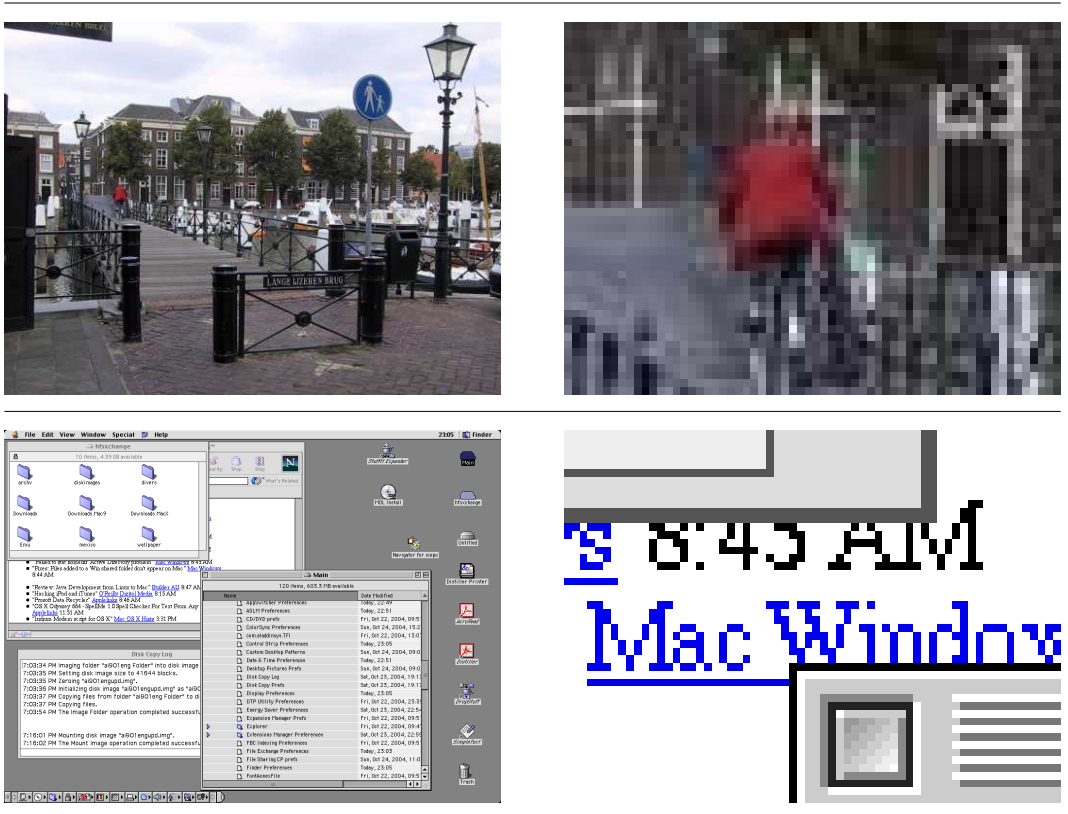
LANGE IJZEREN BRUG

File Edit View Window Special Help 23:05 Finder

Mbxchange
10 items, 4.39 GB available
archiv diskimages drivers
Downloads Downloads Mac9 Downloads MacX
Emu mexico wallpaper

StuffIt Expander
Main
PDQ Install
Mbxchange
Untitled
Navigator for sispo
Distiller Printer
Acrobat
Distiller
DropStuff
SimpleText
Trash

"Review: Java Development from Linux to Mac" Builder AU 8:47 AM
"Fixes: Files added to a Win shared folder don't appear on Mac" Mac Windows 8:44 AM
"Hacking iPod and iTunes" O'Reilly Digital Media 8:15 AM
"Prosoft Data Recycler" Applelinks 8:48 AM
"OS X Odyssey 684 - SpellMe 1.0 Spell Checker For Text From Any" Applelinks 11:51 AM
"Iridium Modem script for OS X" Mac OS X Hints 3:31 PM

Disk Copy Log
7:03:34 PM Imaging folder "aiGO1eng Folder" into disk image
7:03:35 PM Setting disk image size to 41644 blocks.
7:03:35 PM Zeroing "aiGO1engupd.img".
7:03:36 PM Initializing disk image "aiGO1engupd.img" as "aiGO
7:03:37 PM Copying files from folder "aiGO1eng Folder" to di
7:03:37 PM Copying files.
7:03:54 PM The Image Folder operation completed successfu

7:16:01 PM Mounting disk image "aiGO1engupd.img".
7:16:02 PM The Mount image operation completed successfu

Main
120 items, 605.3 MB available
| Name | Date Modified |
|---|---|
| AppleShare Preferences | Today, 22:49 |
| ASLM Preferences | Today, 22:51 |
| CD/DVD prefs | Fri, Oct 22, 2004, 09:5 |
| ColorSync Preferences | Sun, Oct 24, 2004, 15:2 |
| com.aladdinsys.TFI | Fri, Oct 22, 2004, 13:0 |
| Control Strip Preferences | Today, 23:05 |
| Custom Desktop Patterns | Sun, Oct 24, 2004, 09:0 |
| Date & Time Preferences | Today, 22:51 |
| Desktop Pictures Prefs | Sun, Oct 24, 2004, 09:0 |
| Disk Copy Log | Sat, Oct 23, 2004, 19:1 |
| Disk Copy Prefs | Sat, Oct 23, 2004, 19:1 |
| Display Preferences | Today, 23:05 |
| DTP Utility Preferences | Fri, Oct 22, 2004, 23:3 |
| Energy Saver Preferences | Sat, Oct 23, 2004, 22:5 |
| Expansion Manager Prefs | Fri, Oct 22, 2004, 09:5 |
| Explorer | Fri, Oct 22, 2004, 09:4 |
| Extensions Manager Preferences | Sat, Oct 23, 2004, 22:5 |
| FBC Indexing Preferences | Fri, Oct 22, 2004, 09:5 |
| File Exchange Preferences | Today, 23:05 |
| File Sharing CP prefs | Sun, Oct 24, 2004, 11:0 |
| Finder Preferences | Today, 23:05 |
| FontAlmostFile | Fri, Oct 22, 2004, 09:5 |

s 8:43 AM
Mac Windov